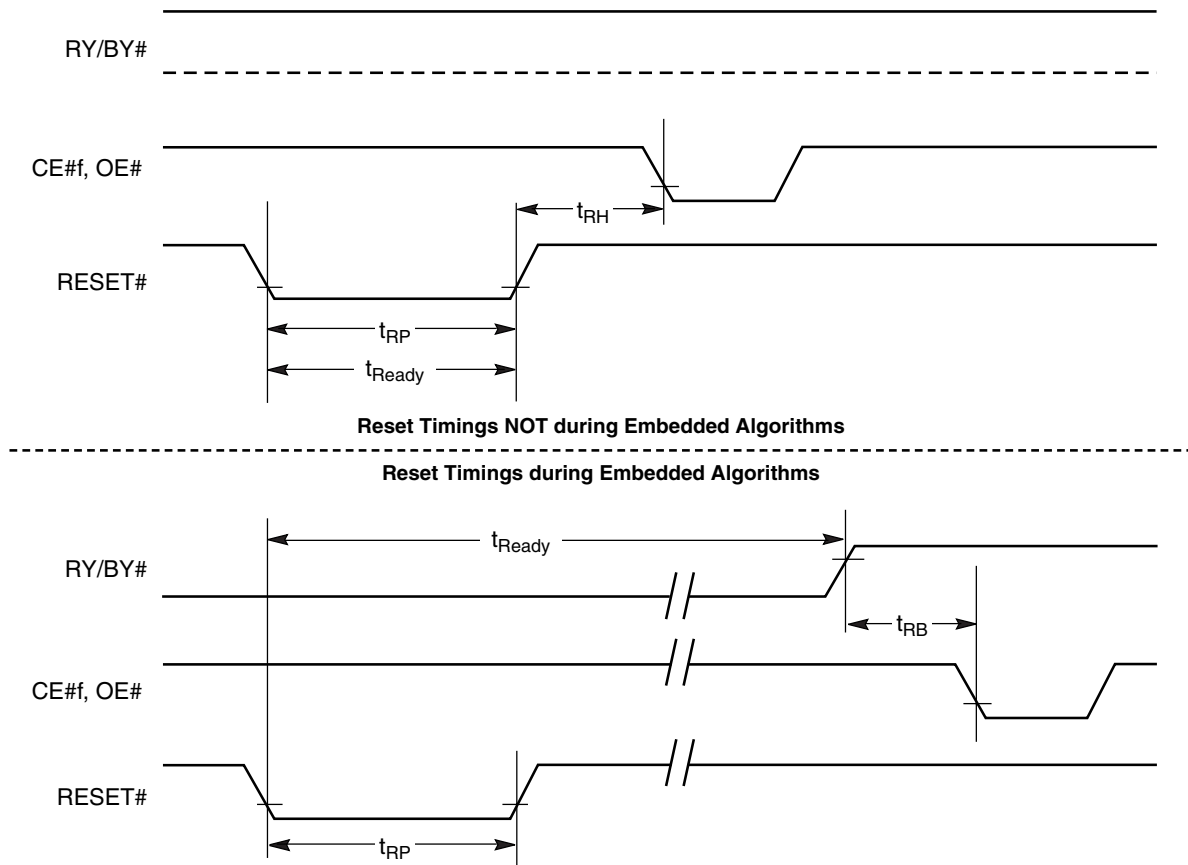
RY/BY#

CE#f, OE#

$t_{RH}$

RESET#

$t_{RP}$

$t_{Ready}$

Reset Timings NOT during Embedded Algorithms

Reset Timings during Embedded Algorithms

$t_{Ready}$

RY/BY#

$t_{RB}$

CE#f, OE#

RESET#

$t_{RP}$